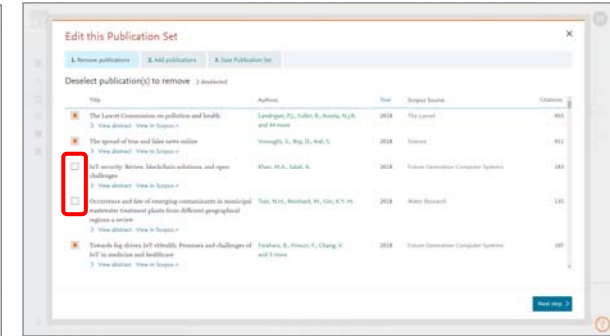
Edit this Publication Set

×

1. Remove publications

2. Add publications

3. Save Publication Set

Deselect publication(s) to remove 2 deselected

| | Title | Authors | Year | Scopus Source | Citations |
|---|---|---|---|---|---|
| ✖ | The Lancet Commission on pollution and health<br>> View abstract View in Scopus | Landrigan, P.J., Fuller, R., Acosta, N.J.R. and 44 more | 2018 | The Lancet | 915 |
| ✖ | The spread of true and false news online<br>> View abstract View in Scopus | Vosoughi, S., Roy, D., Aral, S. | 2018 | Science | 411 |
| ☐ | IoT security: Review, blockchain solutions, and open challenges<br>> View abstract View in Scopus | Khan, M.A., Salah, K. | 2018 | Future Generation Computer Systems | 183 |
| ☐ | Occurrence and fate of emerging contaminants in municipal wastewater treatment plants from different geographical regions-a review<br>> View abstract View in Scopus | Tran, N.H., Reinhard, M., Gin, K.Y.-H. | 2018 | Water Research | 135 |
| ✖ | Towards fog-driven IoT eHealth: Promises and challenges of IoT in medicine and healthcare<br>> View abstract View in Scopus | Farahani, B., Firouzi, F., Chang, V. and 3 more | 2018 | Future Generation Computer Systems | 107 |

Next step >